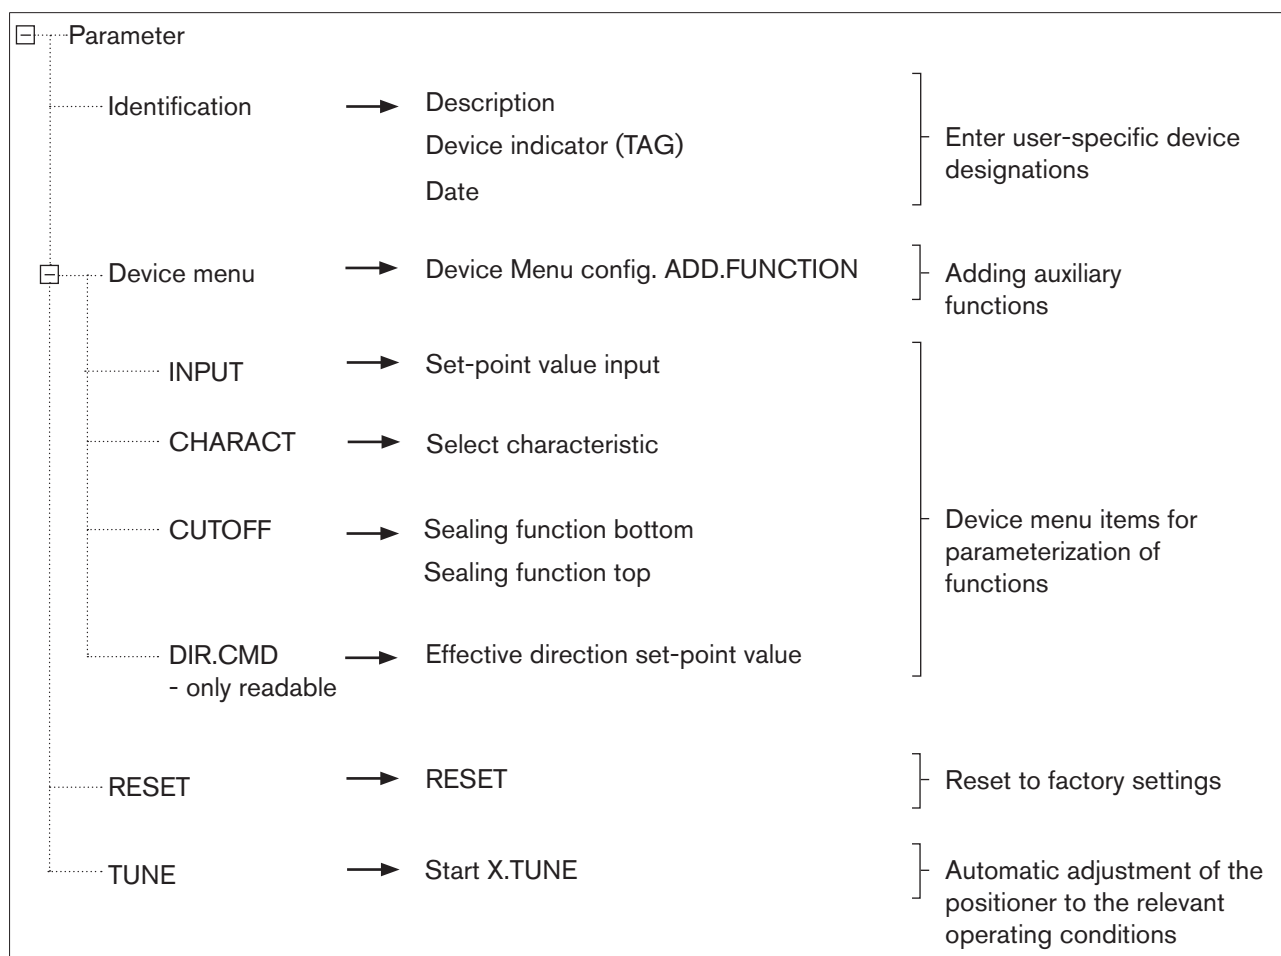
Parameter

Identification → Description
Device indicator (TAG)
Date

Enter user-specific device designations

Device menu → Device Menu config. ADD.FUNCTION

Adding auxiliary functions

INPUT → Set-point value input

CHARACT → Select characteristic

CUTOFF → Sealing function bottom
Sealing function top

DIR.CMD - only readable → Effective direction set-point value

Device menu items for parameterization of functions

RESET → RESET

Reset to factory settings

TUNE → Start X.TUNE

Automatic adjustment of the positioner to the relevant operating conditions